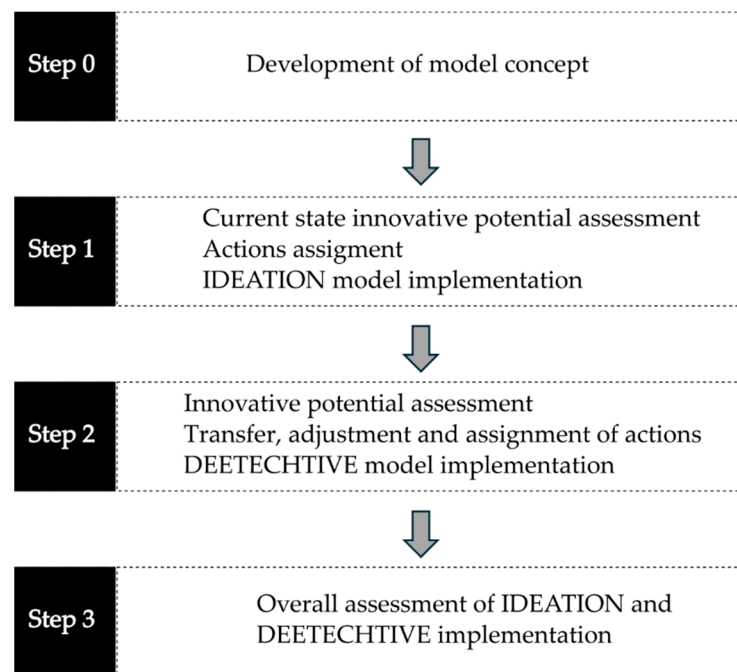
Step 0

Development of model concept

Step 1

Current state innovative potential assessment
Actions assigment
IDEATION model implementation

Step 2

Innovative potential assessment
Transfer, adjustment and assignment of actions
DEETECHTIVE model implementation

Step 3

Overall assessment of IDEATION and DEETECHTIVE implementation